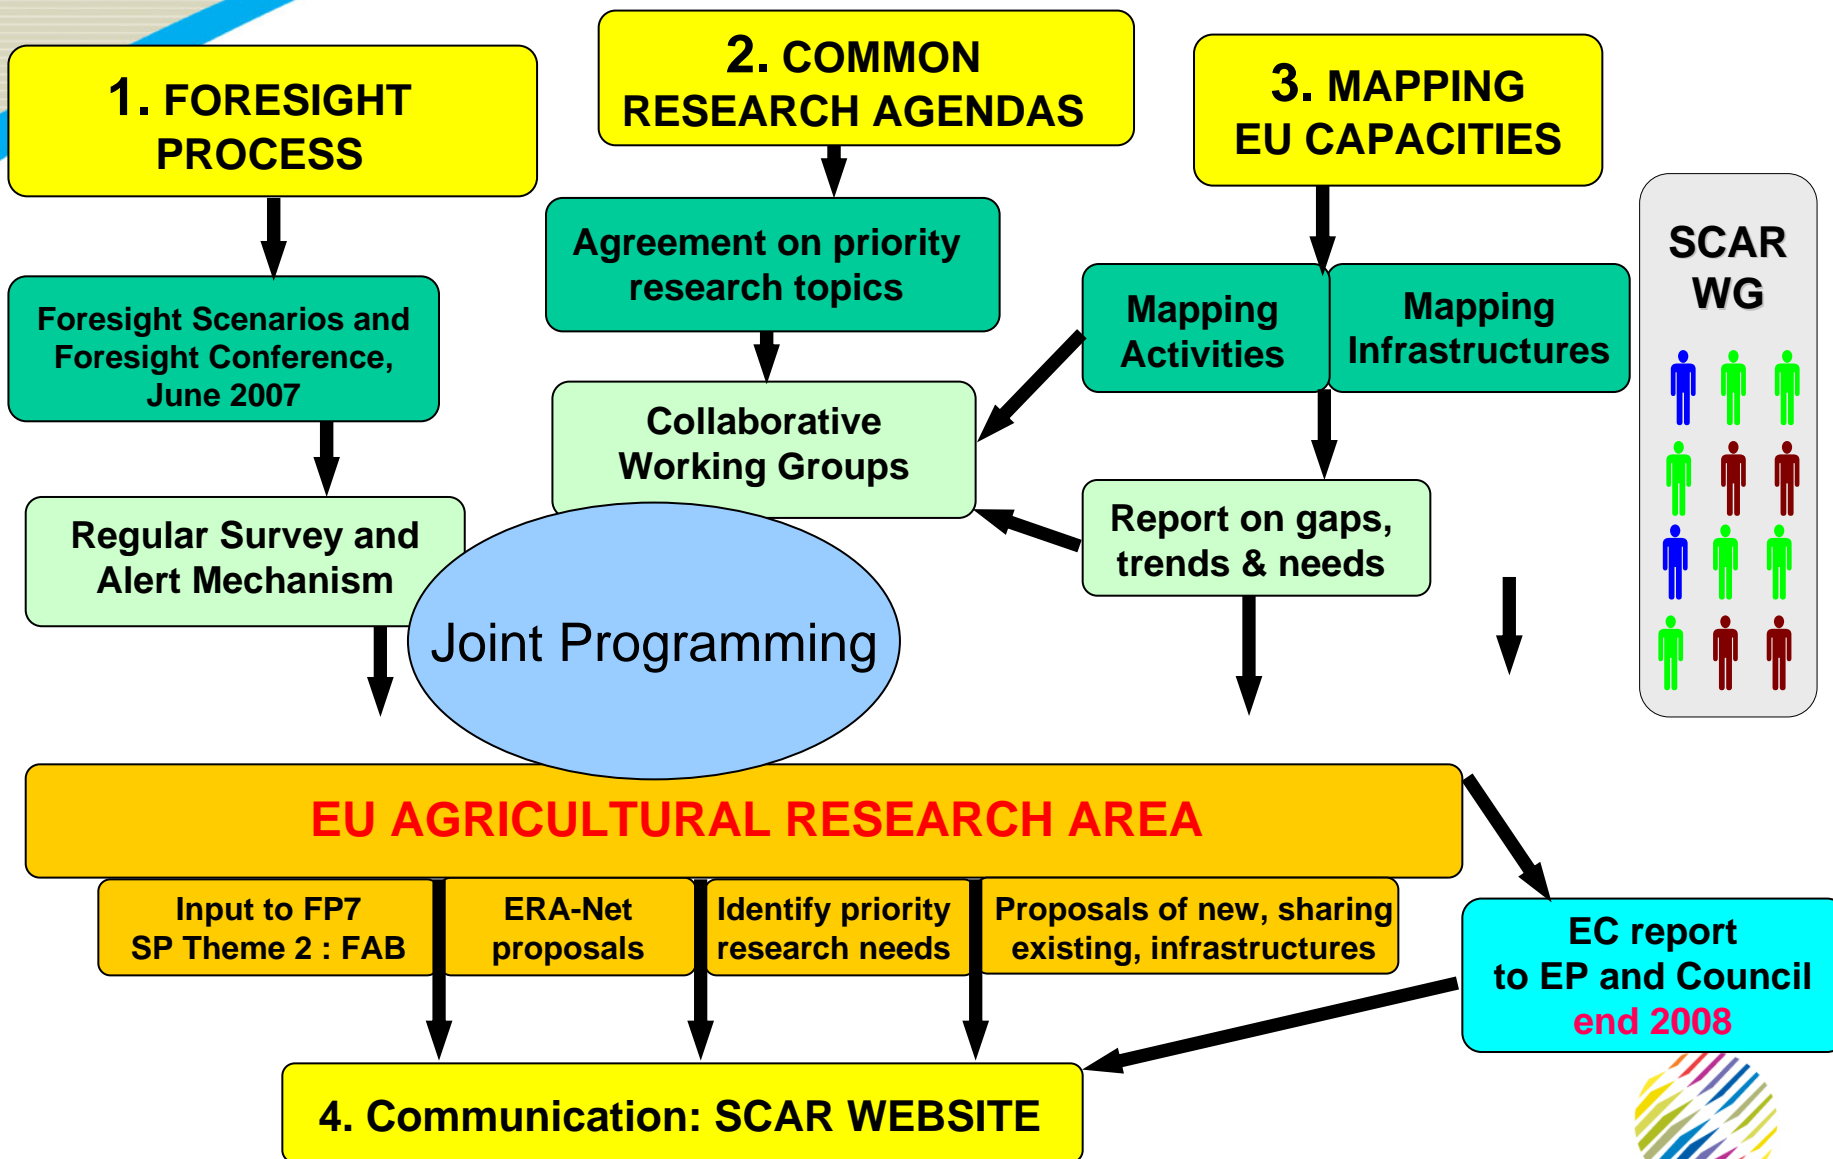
1. FORESIGHT PROCESS

2. COMMON RESEARCH AGENDAS

3. MAPPING EU CAPACITIES

Foresight Scenarios and Foresight Conference, June 2007

Agreement on priority research topics

Mapping Activities

Mapping Infrastructures

SCAR WG

Collaborative Working Groups

Regular Survey and Alert Mechanism

Report on gaps, trends & needs

Joint Programming

EU AGRICULTURAL RESEARCH AREA

Input to FP7 SP Theme 2 : FAB

ERA-Net proposals

Identify priority research needs

Proposals of new, sharing existing, infrastructures

EC report to EP and Council end 2008

4. Communication: SCAR WEBSITE